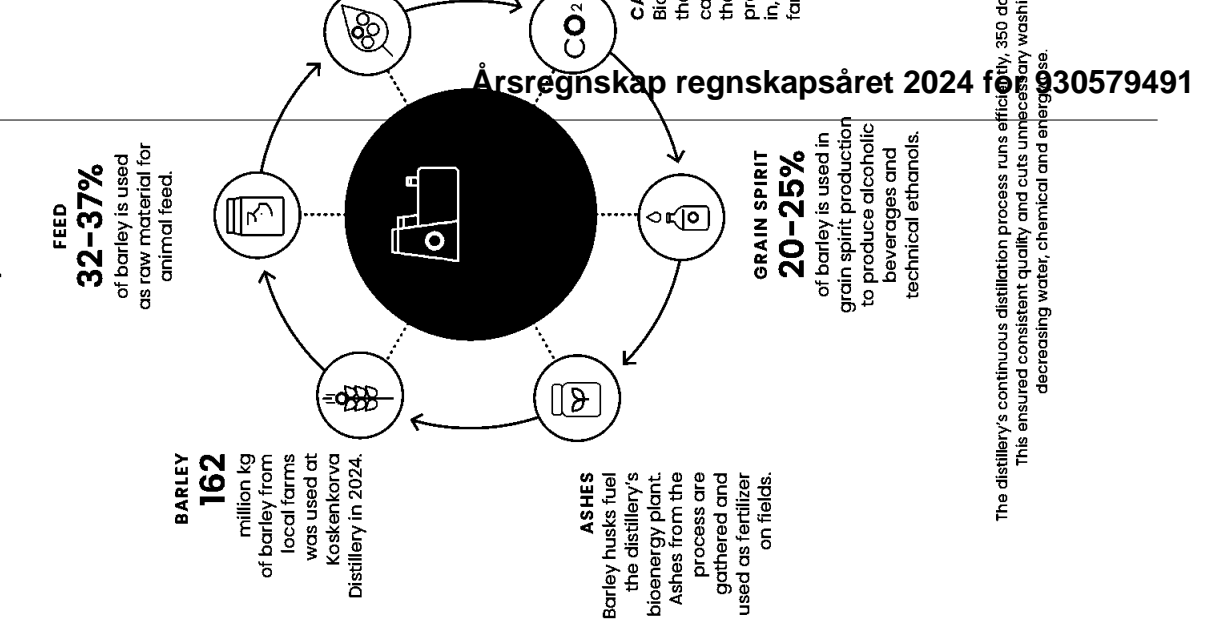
Årsregnskap regnskapsåret 2024 for 930579491

FEED
32–37%
of barley is used as raw material for animal feed.

$CO_2$

CA
Bio
the
ca
the
pr
in,
fa

GRAIN SPIRIT
20–25%
of barley is used in grain spirit production to produce alcoholic beverages and technical ethanols.

BARLEY
162
million kg of barley from local farms was used at Koskenkorva Distillery in 2024.

ASHES
Barley husks fuel the distillery's bioenergy plant. Ashes from the process are gathered and used as fertilizer on fields.

The distillery's continuous distillation process runs efficiently, 350 d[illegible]
This ensured consistent quality and cuts unnecessary washi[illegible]
decreasing water, chemical and energy use.